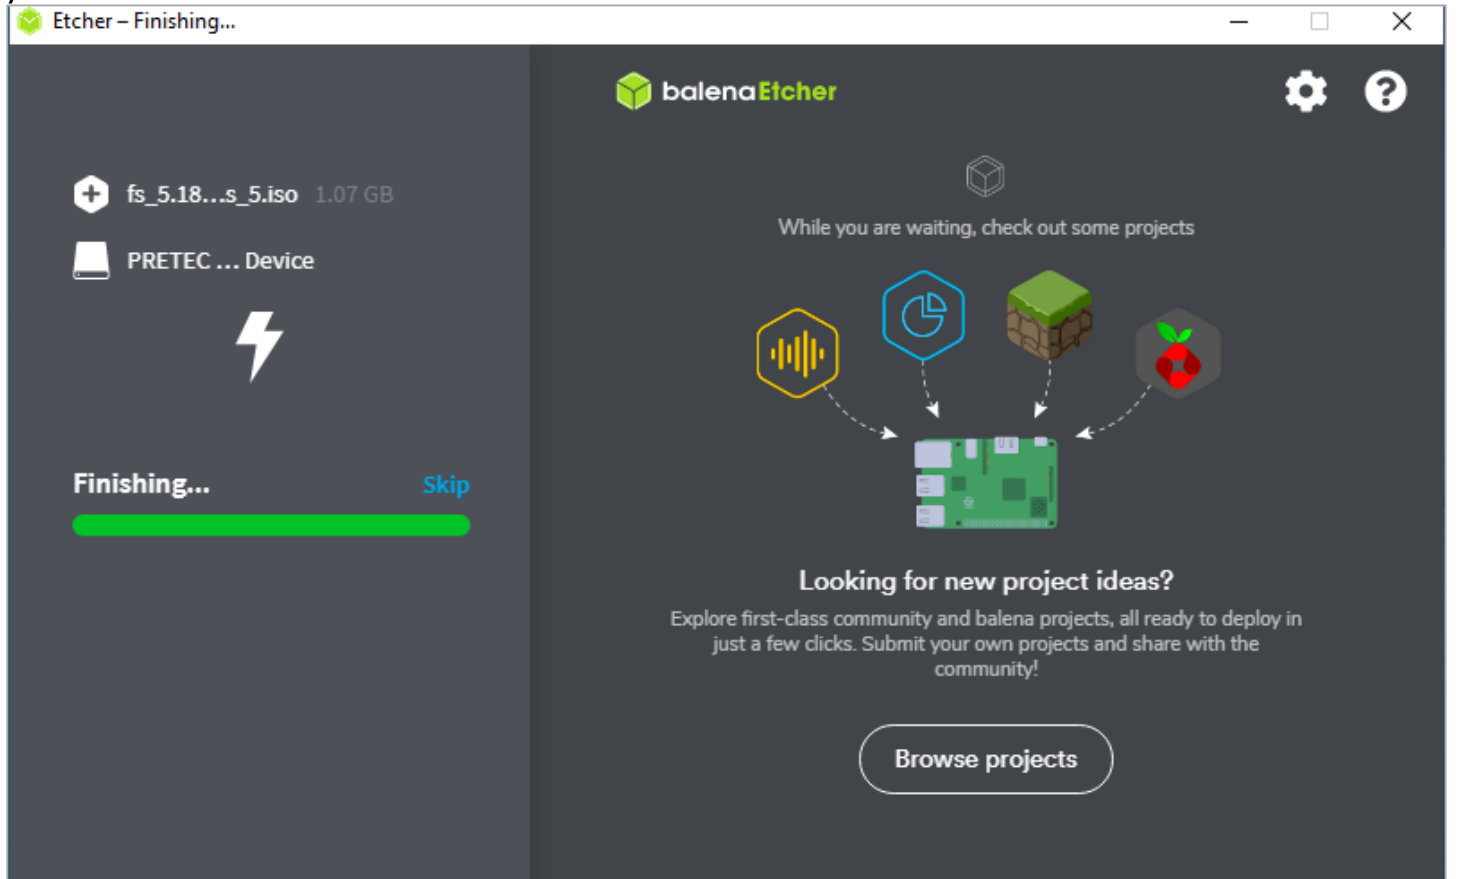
Etcher – Finishing...

fs_5.18...s_5.iso 1.07 GB

PRETEC ... Device

Finishing... Skip

balenaEtcher

While you are waiting, check out some projects

Looking for new project ideas?

Explore first-class community and balena projects, all ready to deploy in just a few clicks. Submit your own projects and share with the community!

Browse projects